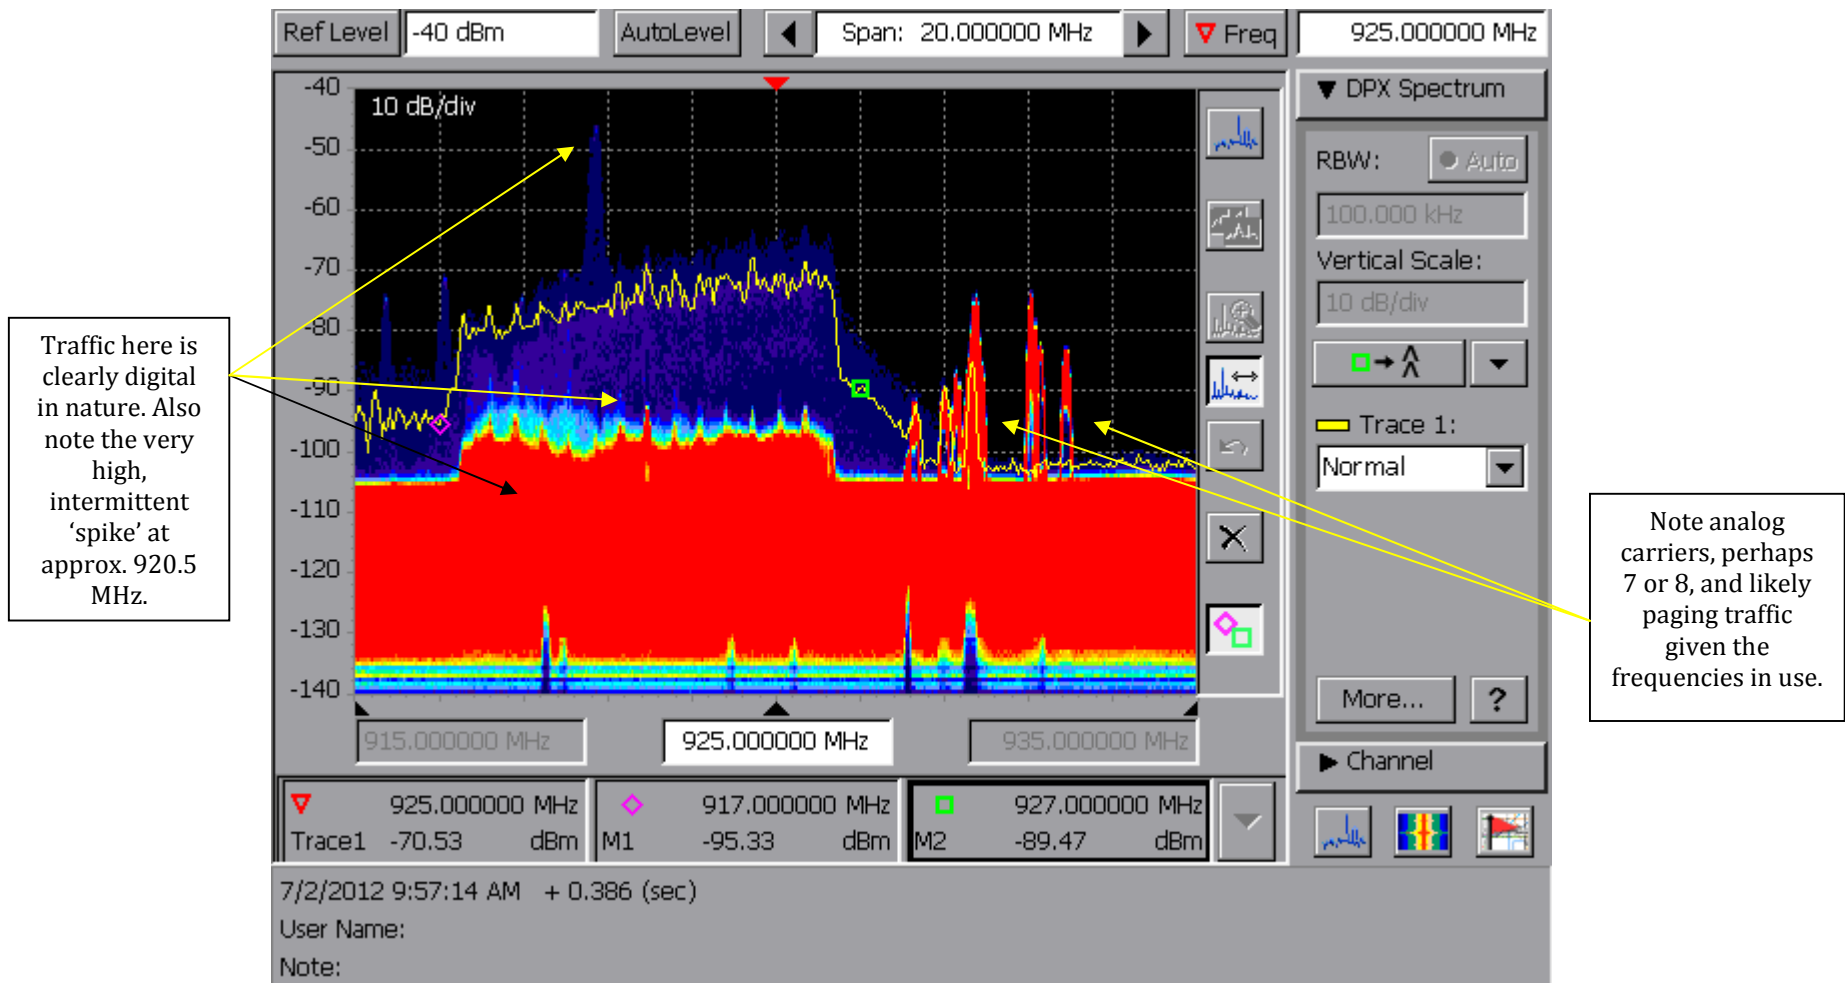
Ref Level -40 dBm AutoLevel Span: 20.000000 MHz Freq 925.000000 MHz

DPX Spectrum

RBW: Auto

100.000 kHz

Vertical Scale:

10 dB/div

Trace 1:

Normal

More... ?

Channel

10 dB/div

-40
-50
-60
-70
-80
-90
-100
-110
-120
-130
-140

915.000000 MHz 925.000000 MHz 935.000000 MHz

Traffic here is clearly digital in nature. Also note the very high, intermittent ‘spike’ at approx. 920.5 MHz.

Note analog carriers, perhaps 7 or 8, and likely paging traffic given the frequencies in use.

| 925.000000 MHz | M1 917.000000 MHz | M2 927.000000 MHz |
|---|---|---|
| Trace1 -70.53 dBm | -95.33 dBm | -89.47 dBm |

7/2/2012 9:57:14 AM + 0.386 (sec)

User Name:

Note: